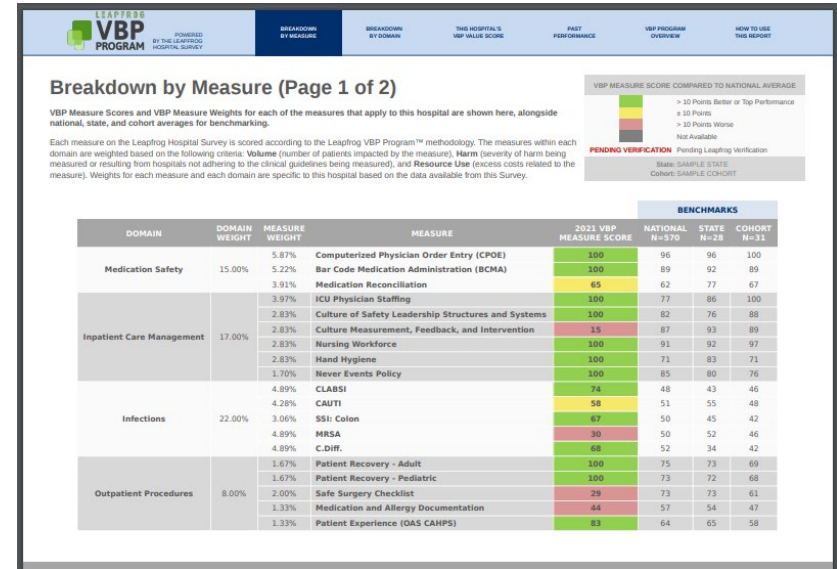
LEAPFROG VBP PROGRAM POWERED BY THE LEAPFROG HOSPITAL SURVEY

BREAKDOWN BY MEASURE | BREAKDOWN BY DOMAIN | THIS HOSPITAL'S VBP VALUE SCORE | PAST PERFORMANCE | VBP PROGRAM OVERVIEW | HOW TO USE THIS REPORT

Breakdown by Measure (Page 1 of 2)

VBP Measure Scores and VBP Measure Weights for each of the measures that apply to this hospital are shown here, alongside national, state, and cohort averages for benchmarking.

Each measure on the Leapfrog Hospital Survey is scored according to the Leapfrog VBP Program™ methodology. The measures within each domain are weighted based on the following criteria: Volume (number of patients impacted by the measure), Harm (severity of harm being measured or resulting from hospitals not adhering to the clinical guidelines being measured), and Resource Use (excess costs related to the measure). Weights for each measure and each domain are specific to this hospital based on the data available from this Survey.

VBP MEASURE SCORE COMPARED TO NATIONAL AVERAGE
> 10 Points Better or Top Performance
± 10 Points
> 10 Points Worse
Not Available
PENDING VERIFICATION Pending Leapfrog Verification
State: SAMPLE STATE
Cohort: SAMPLE COHORT

BENCHMARKS

| DOMAIN | DOMAIN WEIGHT | MEASURE WEIGHT | MEASURE | 2021 VBP MEASURE SCORE | NATIONAL N=570 | STATE N=28 | COHORT N=31 |
|---|---|---|---|---|---|---|---|
| Medication Safety | 15.00% | 5.87% | Computerized Physician Order Entry (CPOE) | 100 | 96 | 96 | 100 |
| | | 5.22% | Bar Code Medication Administration (BCMA) | 100 | 89 | 92 | 89 |
| | | 3.91% | Medication Reconciliation | 65 | 62 | 77 | 67 |
| Inpatient Care Management | 17.00% | 3.97% | ICU Physician Staffing | 100 | 77 | 86 | 100 |
| | | 2.83% | Culture of Safety Leadership Structures and Systems | 100 | 82 | 76 | 88 |
| | | 2.83% | Culture Measurement, Feedback, and Intervention | 15 | 87 | 93 | 89 |
| | | 2.83% | Nursing Workforce | 100 | 91 | 92 | 97 |
| | | 2.83% | Hand Hygiene | 100 | 71 | 83 | 71 |
| | | 1.70% | Never Events Policy | 100 | 85 | 80 | 76 |
| Infections | 22.00% | 4.89% | CLABSI | 74 | 48 | 43 | 46 |
| | | 4.28% | CAUTI | 58 | 51 | 55 | 48 |
| | | 3.06% | SSI: Colon | 67 | 50 | 45 | 42 |
| | | 4.89% | MRSA | 30 | 50 | 52 | 46 |
| | | 4.89% | C.Diff. | 68 | 52 | 34 | 42 |
| Outpatient Procedures | 8.00% | 1.67% | Patient Recovery - Adult | 100 | 75 | 73 | 69 |
| | | 1.67% | Patient Recovery - Pediatric | 100 | 73 | 72 | 68 |
| | | 2.00% | Safe Surgery Checklist | 29 | 73 | 73 | 61 |
| | | 1.33% | Medication and Allergy Documentation | 44 | 57 | 54 | 47 |
| | | 1.33% | Patient Experience (OAS CAHPS) | 83 | 64 | 65 | 58 |